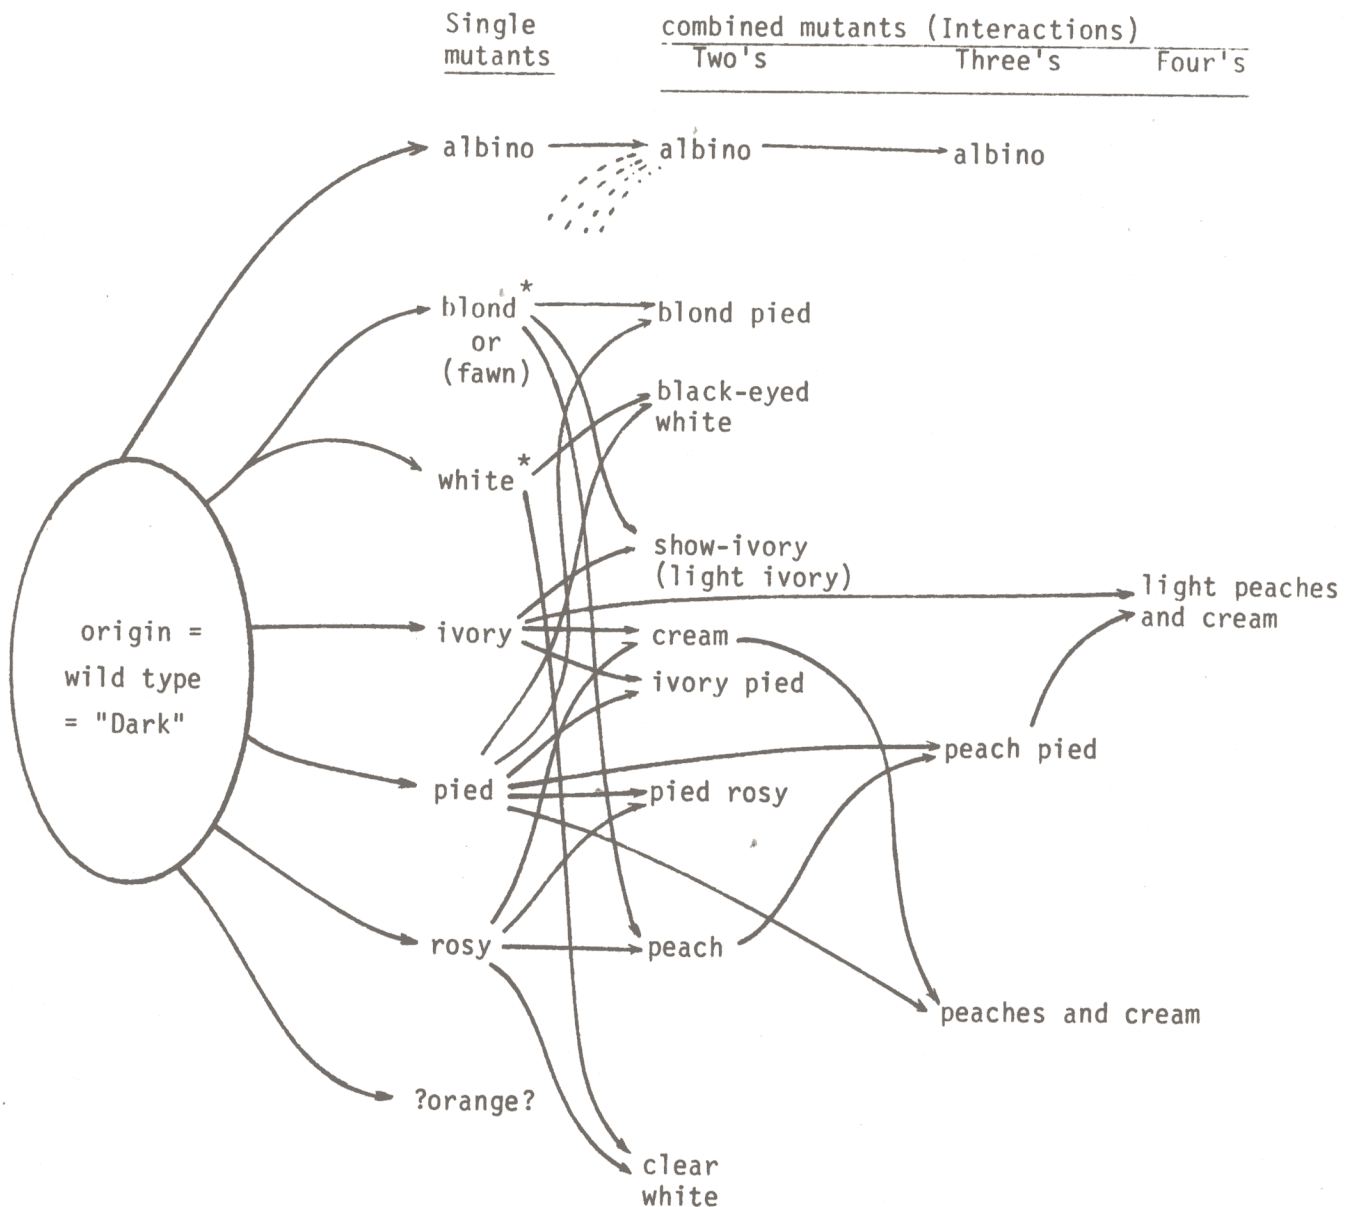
Single mutants

combined mutants (Interactions)
Two's Three's Four's

origin = wild type = "Dark"

albino
blond* or (fawn)
white*
ivory
pied
rosy
?orange?

albino
blond pied
black-eyed white
show-ivory (light ivory)
cream
ivory pied
pied rosy
peach
clear white

albino
peach pied
peaches and cream

light peaches and cream